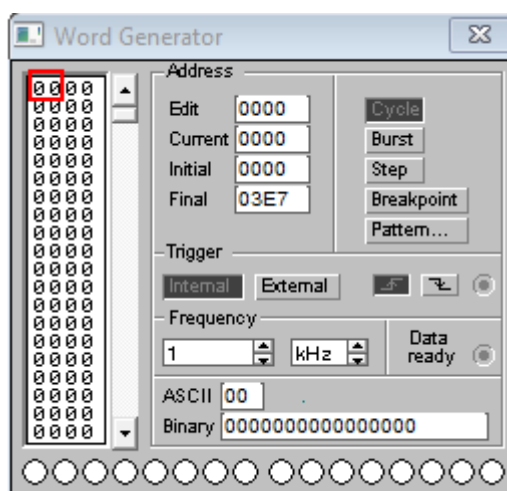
Word Generator

0000
0000
0000
0000
0000
0000
0000
0000
0000
0000
0000
0000
0000
0000
0000
0000
0000
0000
0000
0000

Address
Edit 0000
Current 0000
Initial 0000
Final 03E7

Cycle
Burst
Step
Breakpoint
Pattern...

Trigger
Internal
External

Frequency
1
kHz
Data ready

ASCII 00
Binary 0000000000000000